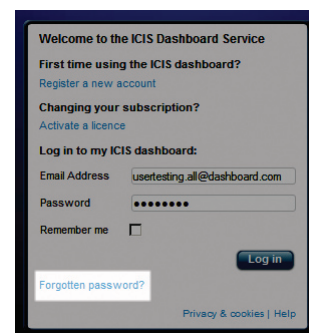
Welcome to the ICIS Dashboard Service

First time using the ICIS dashboard?

Register a new account

Changing your subscription?

Activate a licence

Log in to my ICIS dashboard:

Email Address usertesting.all@dashboard.com

Password ••••••••

Remember me

Log in

Forgotten password?

Privacy & cookies | Help